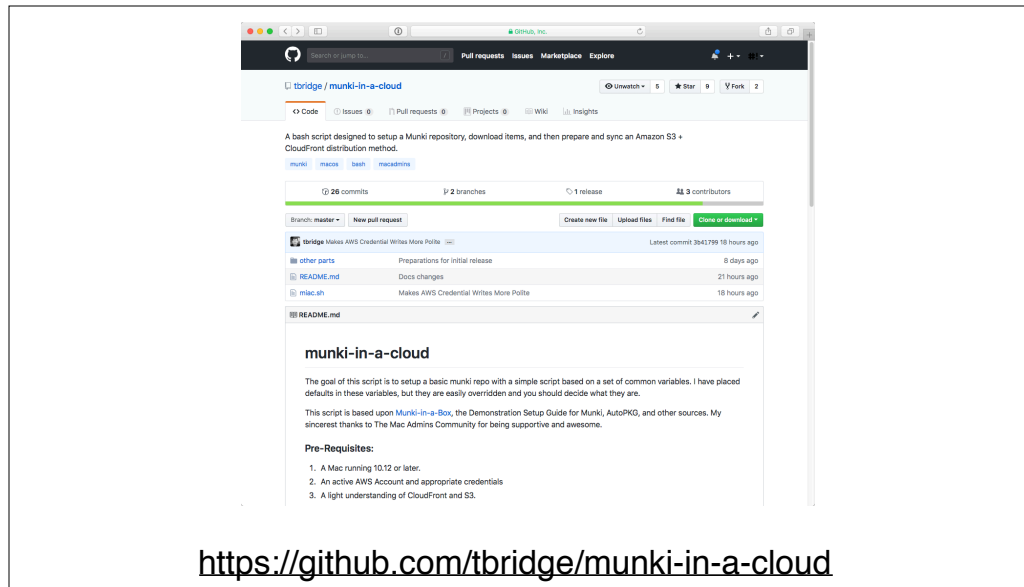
GitHub, Inc.

Search or jump to... Pull requests Issues Marketplace Explore

tbridge / munki-in-a-cloud

Unwatch 5 Star 9 Fork 2

Code Issues 0 Pull requests 0 Projects 0 Wiki Insights

A bash script designed to setup a Munki repository, download items, and then prepare and sync an Amazon S3 + CloudFront distribution method.

munki macos bash macadmins

26 commits 2 branches 1 release 3 contributors

Branch: master New pull request Create new file Upload files Find file Clone or download

tbridge Makes AWS Credential Writes More Polite ... Latest commit 3b41799 18 hours ago

| | | |
|---|---|---|
| other parts | Preparations for initial release | 8 days ago |
| README.md | Docs changes | 21 hours ago |
| mlac.sh | Makes AWS Credential Writes More Polite | 18 hours ago |

README.md

munki-in-a-cloud

The goal of this script is to setup a basic munki repo with a simple script based on a set of common variables. I have placed defaults in these variables, but they are easily overridden and you should decide what they are.

This script is based upon Munki-in-a-Box, the Demonstration Setup Guide for Munki, AutoPKG, and other sources. My sincerest thanks to The Mac Admins Community for being supportive and awesome.

Pre-Requisites:

1. A Mac running 10.12 or later.
2. An active AWS Account and appropriate credentials
3. A light understanding of CloudFront and S3.

https://github.com/tbridge/munki-in-a-cloud